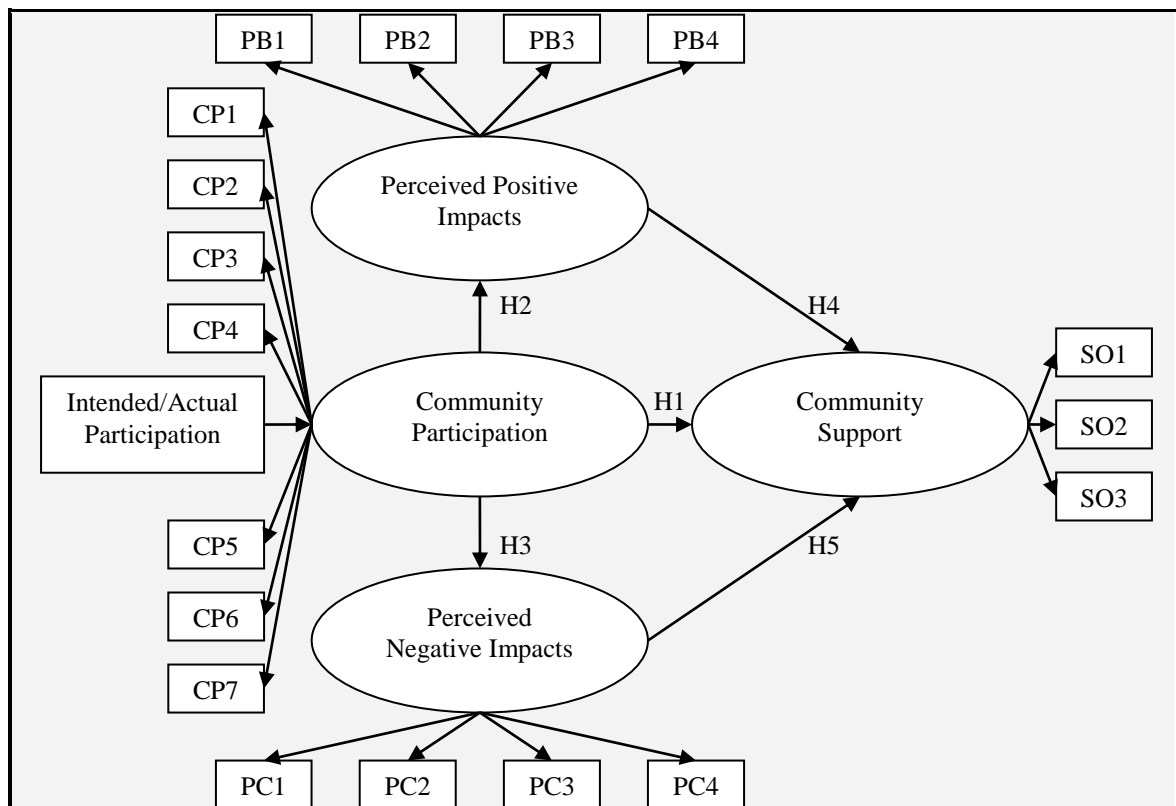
PB1 PB2 PB3 PB4

CP1

CP2

Perceived Positive Impacts

CP3

CP4

H2

H4

SO1

Intended/Actual Participation

Community Participation

H1

Community Support

SO2

SO3

CP5

H3

H5

CP6

Perceived Negative Impacts

CP7

PC1 PC2 PC3 PC4